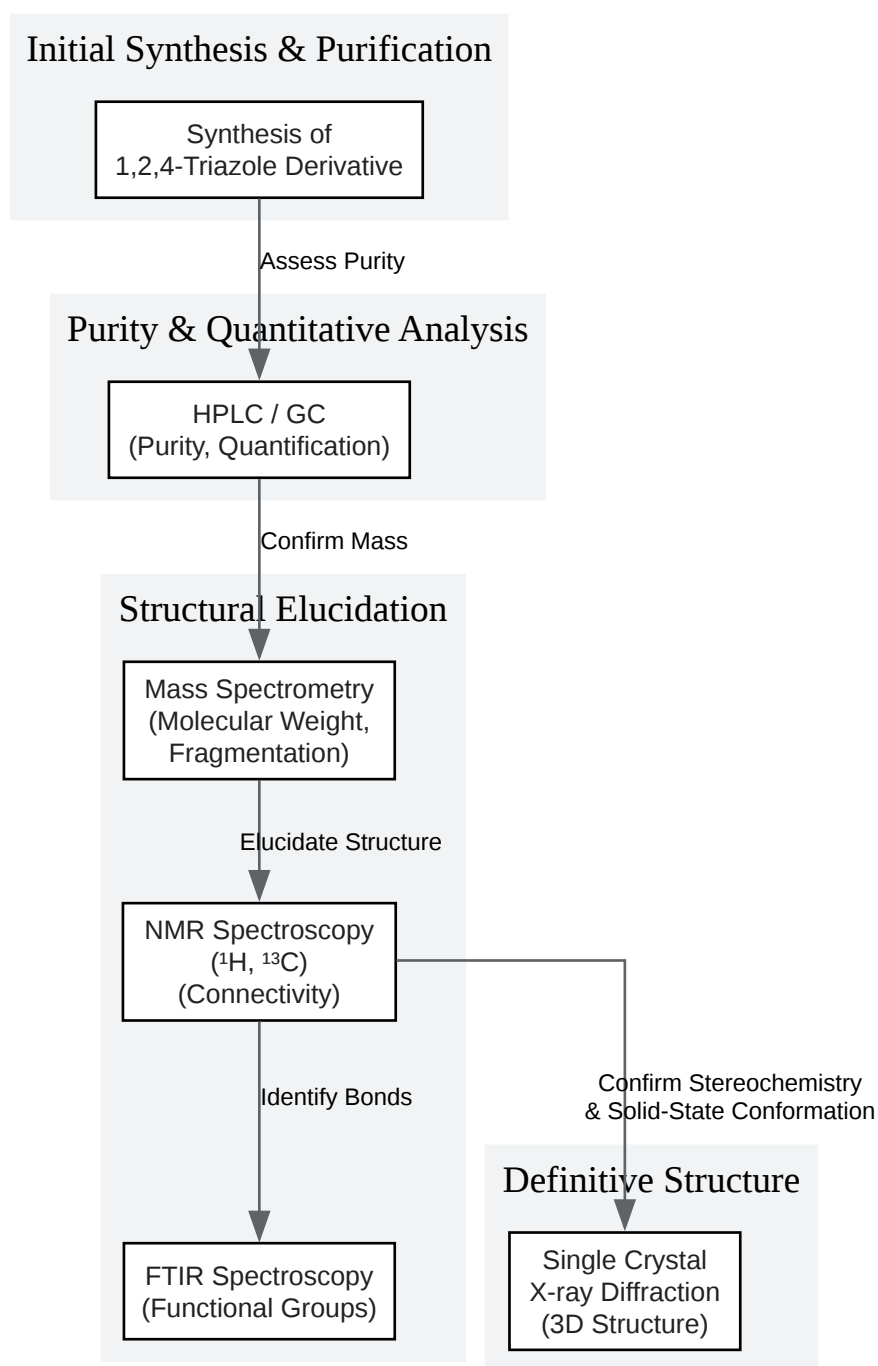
Initial Synthesis & Purification

Synthesis of 1,2,4-Triazole Derivative

Assess Purity

Purity & Quantitative Analysis

HPLC / GC (Purity, Quantification)

Confirm Mass

Structural Elucidation

Mass Spectrometry (Molecular Weight, Fragmentation)

Elucidate Structure

NMR Spectroscopy ($^1$H, $^{13}$C) (Connectivity)

Identify Bonds

FTIR Spectroscopy (Functional Groups)

Confirm Stereochemistry & Solid-State Conformation

Definitive Structure

Single Crystal X-ray Diffraction (3D Structure)